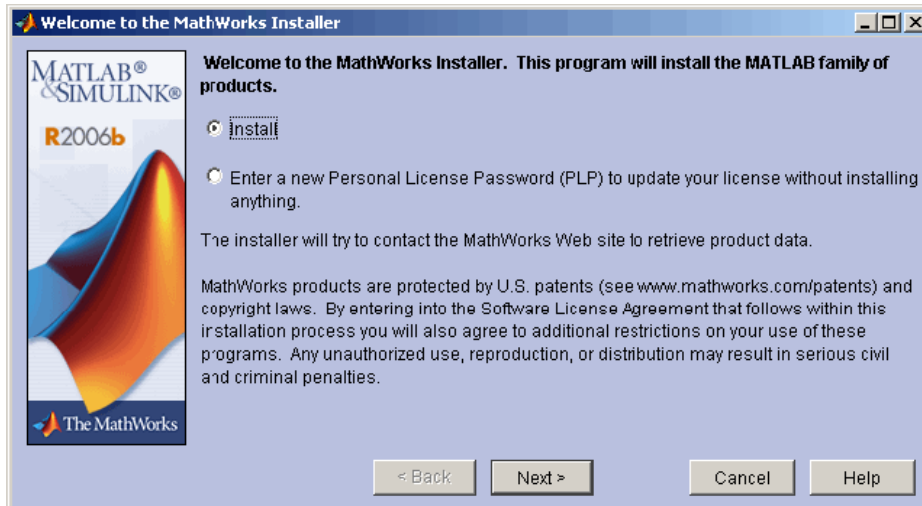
Welcome to the MathWorks Installer

MATLAB®
&SIMULINK®
R2006b

The MathWorks

Welcome to the MathWorks Installer. This program will install the MATLAB family of products.

Install

Enter a new Personal License Password (PLP) to update your license without installing anything.

The installer will try to contact the MathWorks Web site to retrieve product data.

MathWorks products are protected by U.S. patents (see www.mathworks.com/patents) and copyright laws. By entering into the Software License Agreement that follows within this installation process you will also agree to additional restrictions on your use of these programs. Any unauthorized use, reproduction, or distribution may result in serious civil and criminal penalties.

< Back

Next >

Cancel

Help